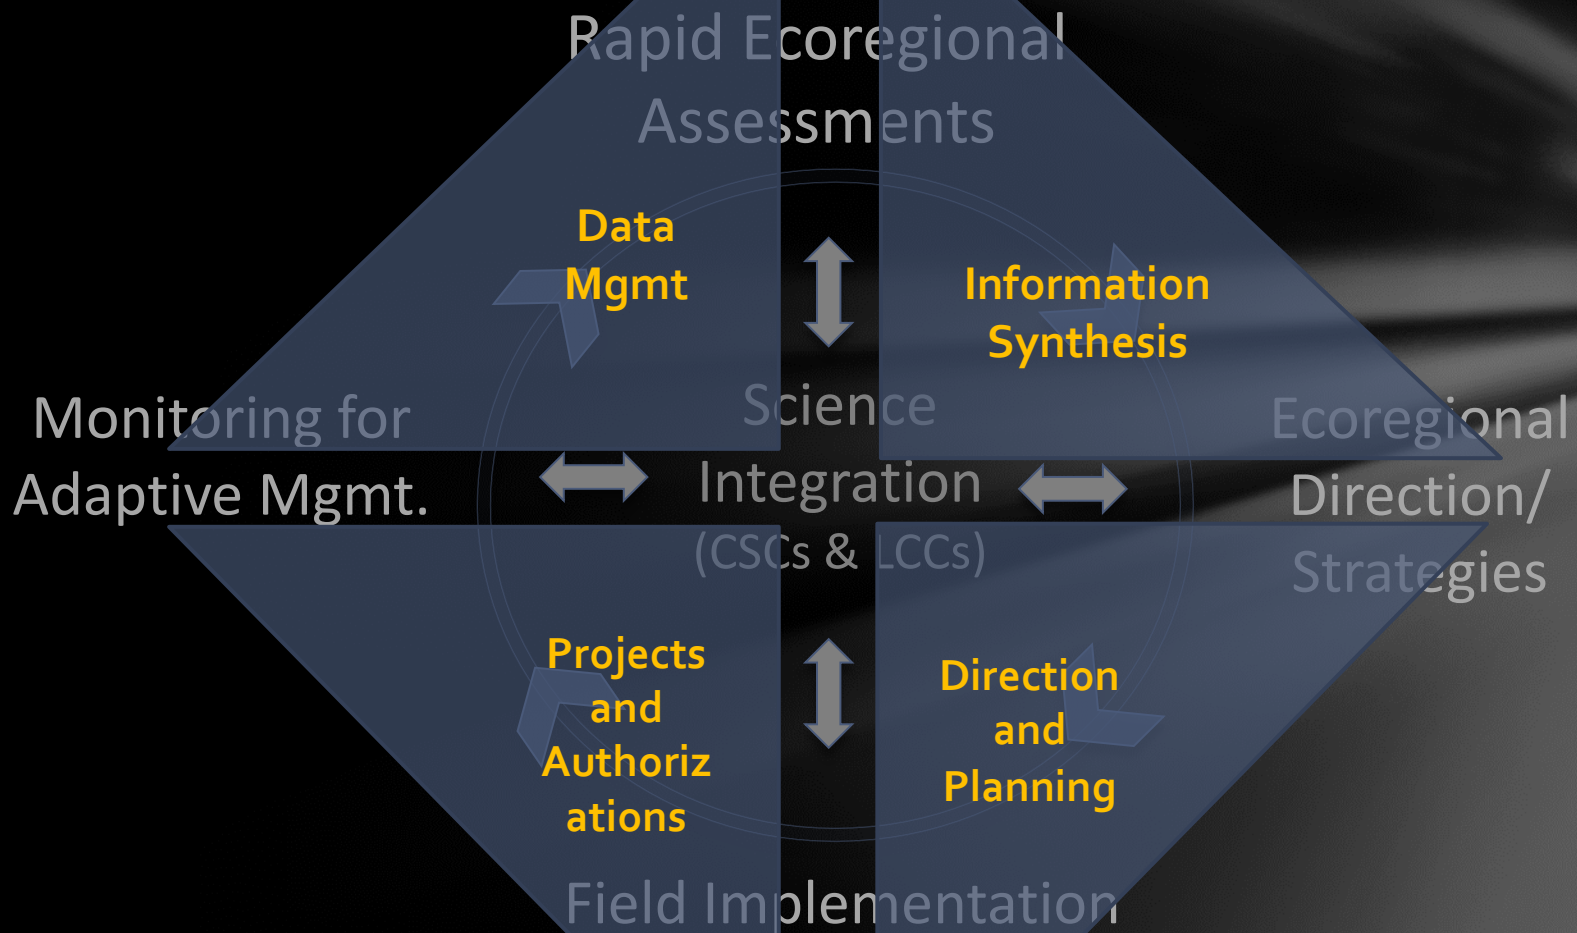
Rapid Ecoregional Assessments

Data Mgmt

Information Synthesis

Monitoring for Adaptive Mgmt.

Science Integration (CSCs & LCCs)

Ecoregional Direction/ Strategies

Projects and Authorizations

Direction and Planning

Field Implementation